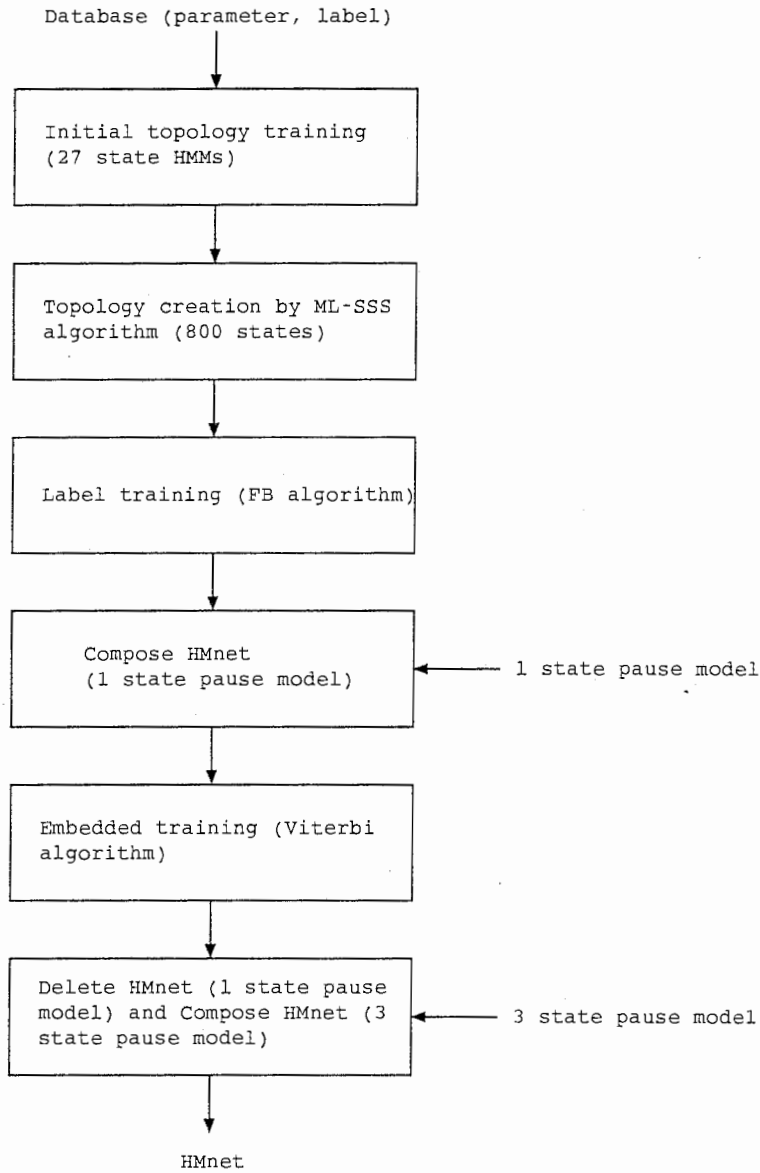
Database (parameter, label)

Initial topology training (27 state HMMs)

Topology creation by ML-SSS algorithm (800 states)

Label training (FB algorithm)

Compose HMnet (1 state pause model)

1 state pause model

Embedded training (Viterbi algorithm)

Delete HMnet (1 state pause model) and Compose HMnet (3 state pause model)

3 state pause model

HMnet